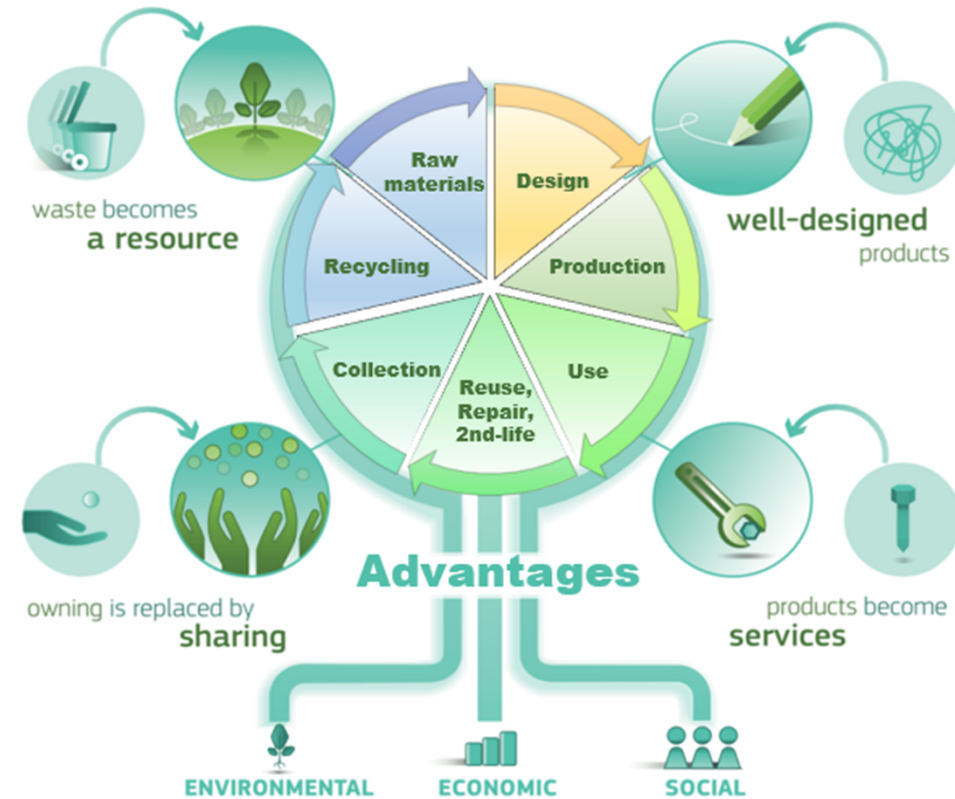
Raw materials

Design

Production

Use

Reuse, Repair, 2nd-life

Collection

Recycling

waste becomes
a resource

well-designed
products

owning is replaced by
sharing

products become
services

Advantages

ENVIRONMENTAL

ECONOMIC

SOCIAL